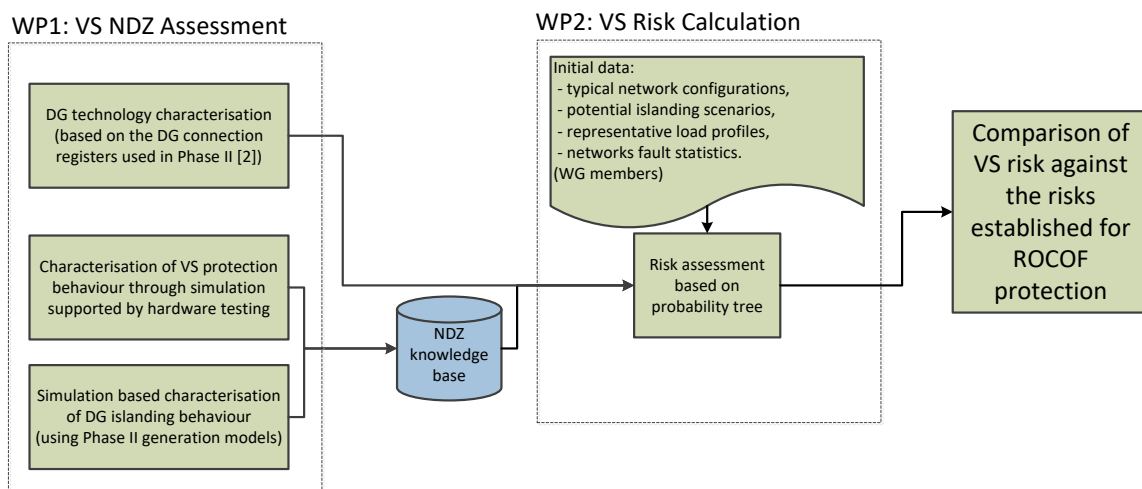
WP1: VS NDZ Assessment

DG technology characterisation (based on the DG connection registers used in Phase II [2])

Characterisation of VS protection behaviour through simulation supported by hardware testing

Simulation based characterisation of DG islanding behaviour (using Phase II generation models)

NDZ knowledge base

WP2: VS Risk Calculation

Initial data:
- typical network configurations,
- potential islanding scenarios,
- representative load profiles,
- networks fault statistics.
(WG members)

Risk assessment based on probability tree

Comparison of VS risk against the risks established for ROCOF protection